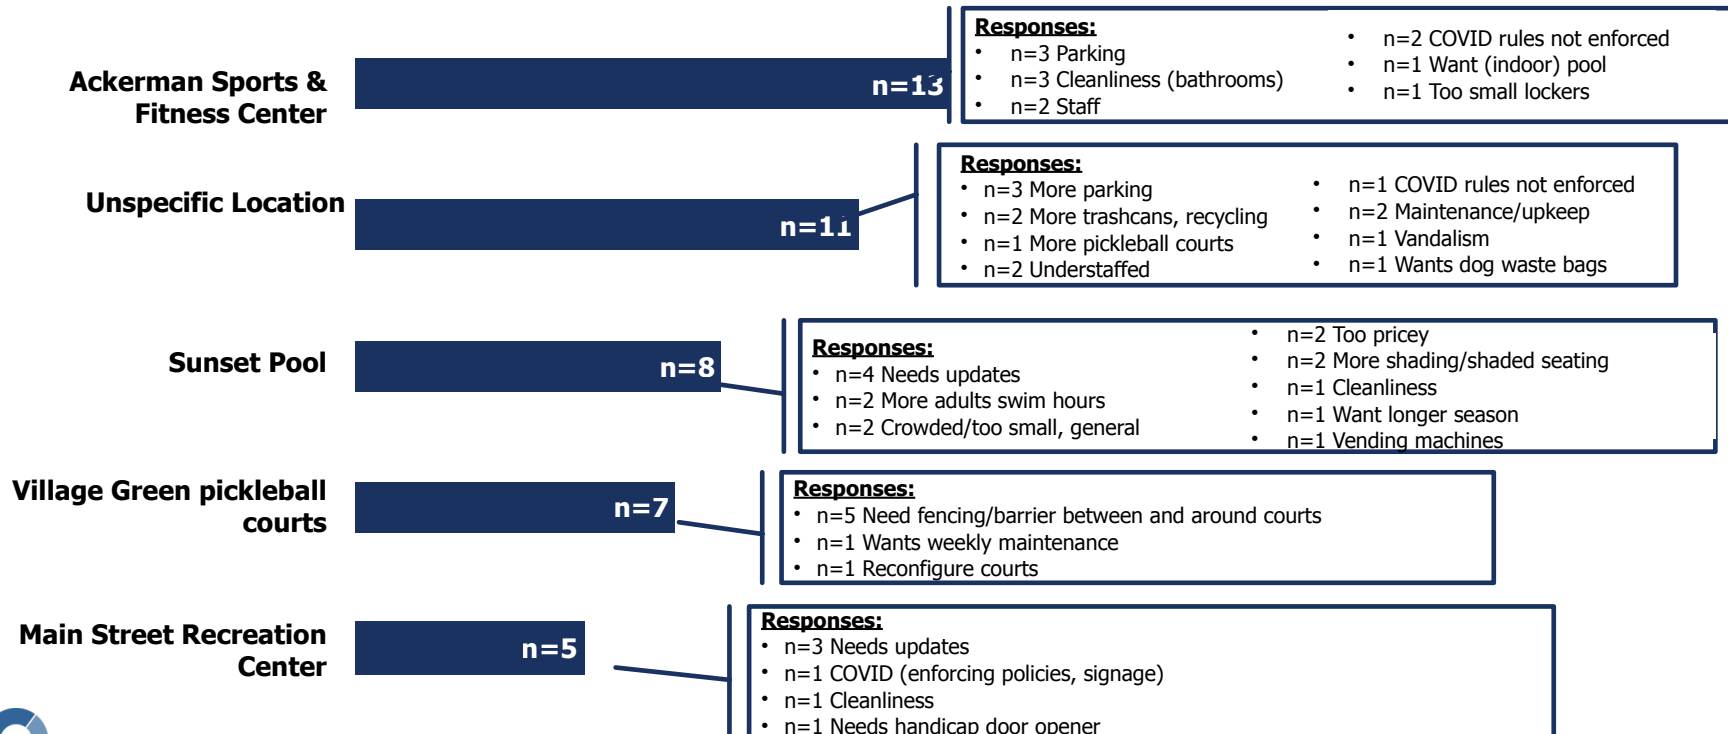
Ackerman Sports & Fitness Center

n=13

Responses:
- n=3 Parking
- n=3 Cleanliness (bathrooms)
- n=2 Staff
- n=2 COVID rules not enforced
- n=1 Want (indoor) pool
- n=1 Too small lockers

Unspecific Location

n=11

Responses:
- n=3 More parking
- n=2 More trashcans, recycling
- n=1 More pickleball courts
- n=2 Understaffed
- n=1 COVID rules not enforced
- n=2 Maintenance/upkeep
- n=1 Vandalism
- n=1 Wants dog waste bags

Sunset Pool

n=8

Responses:
- n=4 Needs updates
- n=2 More adults swim hours
- n=2 Crowded/too small, general
- n=2 Too pricey
- n=2 More shading/shaded seating
- n=1 Cleanliness
- n=1 Want longer season
- n=1 Vending machines

Village Green pickleball courts

n=7

Responses:
- n=5 Need fencing/barrier between and around courts
- n=1 Wants weekly maintenance
- n=1 Reconfigure courts

Main Street Recreation Center

n=5

Responses:
- n=3 Needs updates
- n=1 COVID (enforcing policies, signage)
- n=1 Cleanliness
- n=1 Needs handicap door opener